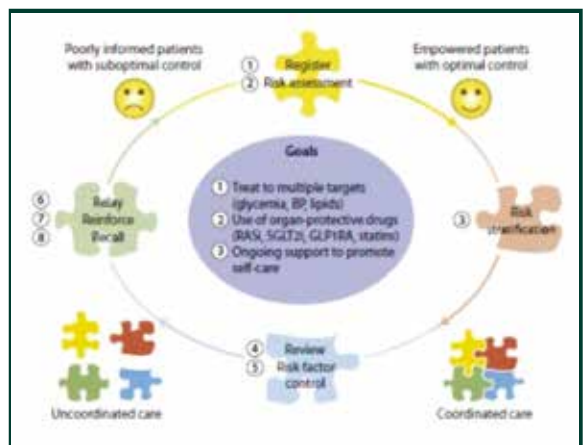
Poorly informed patients with suboptimal control

① Register
② Risk assessment

Empowered patients with optimal control

⑥ Relay
⑦ Reinforce
⑧ Recall

Goals
① Treat to multiple targets (glycemia, BP, lipids)
② Use of organ-protective drugs (RASi, SGLT2i, GLP1RA, statins)
③ Ongoing support to promote self-care

③ Risk stratification

④ Review
⑤ Risk factor control

Uncoordinated care

Coordinated care